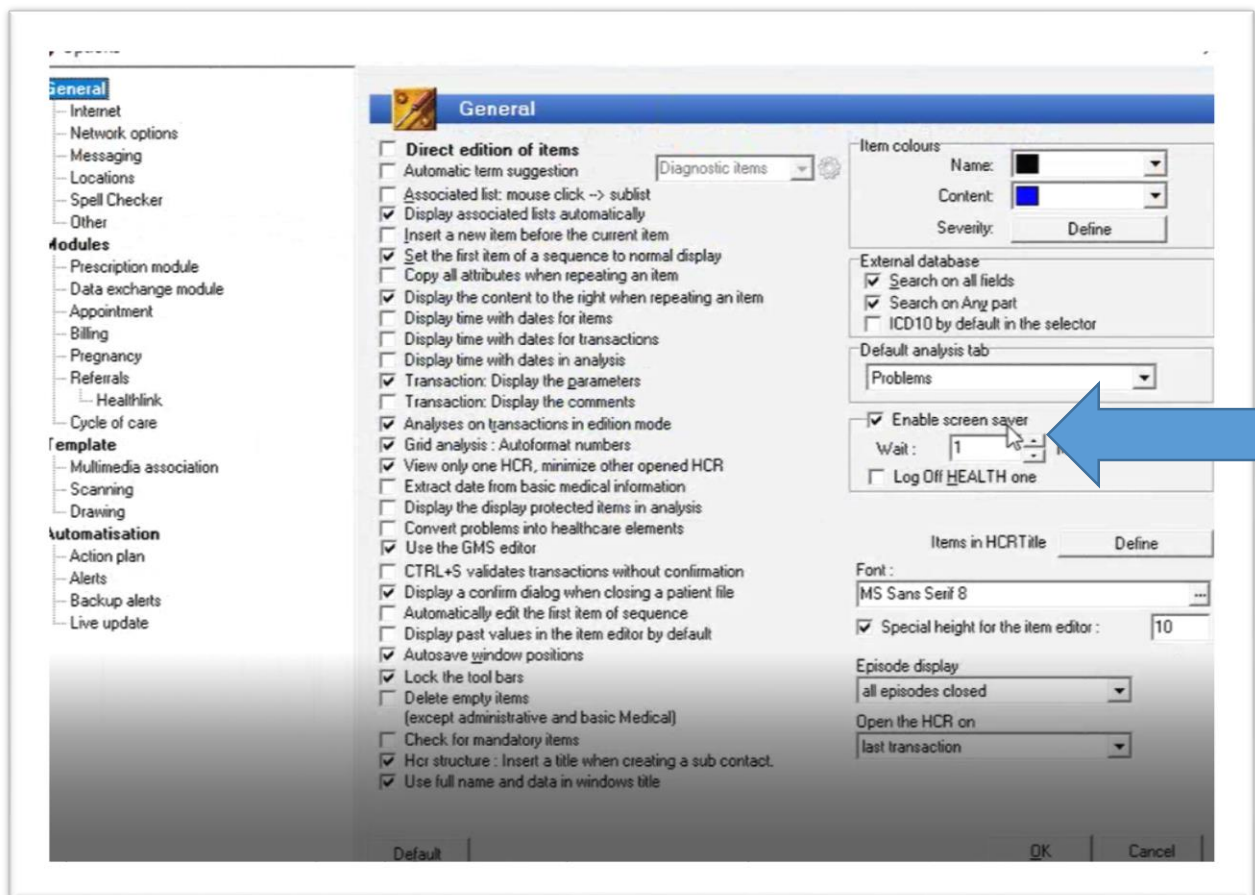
General
Internet
Network options
Messaging
Locations
Spell Checker
Other
Modules
Prescription module
Data exchange module
Appointment
Billing
Pregnancy
Referrals
Healthlink
Cycle of care
Template
Multimedia association
Scanning
Drawing
Automatisation
Action plan
Alerts
Backup alerts
Live update

General

Direct edition of items
Automatic term suggestion
Diagnostic items
Associated list: mouse click --> sublist
Display associated lists automatically
Insert a new item before the current item
Set the first item of a sequence to normal display
Copy all attributes when repeating an item
Display the content to the right when repeating an item
Display time with dates for items
Display time with dates for transactions
Display time with dates in analysis
Transaction: Display the parameters
Transaction: Display the comments
Analyses on transactions in edition mode
Grid analysis : Autoformat numbers
View only one HCR, minimize other opened HCR
Extract date from basic medical information
Display the display protected items in analysis
Convert problems into healthcare elements
Use the GMS editor
CTRL+S validates transactions without confirmation
Display a confirm dialog when closing a patient file
Automatically edit the first item of sequence
Display past values in the item editor by default
Autosave window positions
Lock the tool bars
Delete empty items
(except administrative and basic Medical)
Check for mandatory items
Hcr structure : Insert a title when creating a sub contact.
Use full name and data in windows title

Item colours
Name:
Content:
Severity:
Define

External database
Search on all fields
Search on Any part
ICD10 by default in the selector

Default analysis tab
Problems

Enable screen saver
Wait: 1
Log Off HEALTH one

Items in HCRTitle
Define
Font :
MS Sans Serif 8
Special height for the item editor : 10
Episode display
all episodes closed
Open the HCR on
last transaction

Default
OK
Cancel